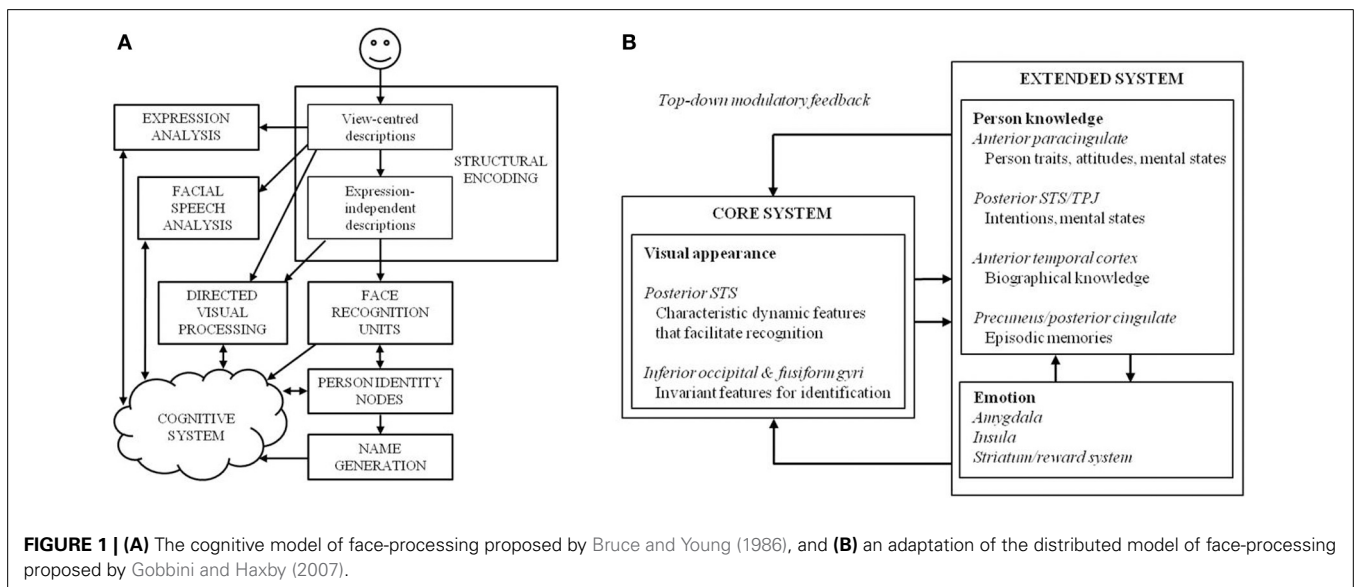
A

EXPRESSION ANALYSIS

View-centred descriptions

STRUCTURAL ENCODING

FACIAL SPEECH ANALYSIS

Expression-independent descriptions

DIRECTED VISUAL PROCESSING

FACE RECOGNITION UNITS

PERSONIDENTITY NODES

COGNITIVE SYSTEM

NAME GENERATION

B

Top-down modulatory feedback

EXTENDED SYSTEM

Person knowledge
Anterior paracingulate
Person traits, attitudes, mental states

Posterior STS/TPJ
Intentions, mental states

Anterior temporal cortex
Biographical knowledge

Precuneus/posterior cingulate
Episodic memories

CORE SYSTEM

Visual appearance

Posterior STS
Characteristic dynamic features that facilitate recognition

Inferior occipital & fusiform gyri
Invariant features for identification

Emotion
Amygdala
Insula
Striatum/reward system

FIGURE 1 | (A) The cognitive model of face-processing proposed by Bruce and Young (1986), and (B) an adaptation of the distributed model of face-processing proposed by Gobbini and Haxby (2007).